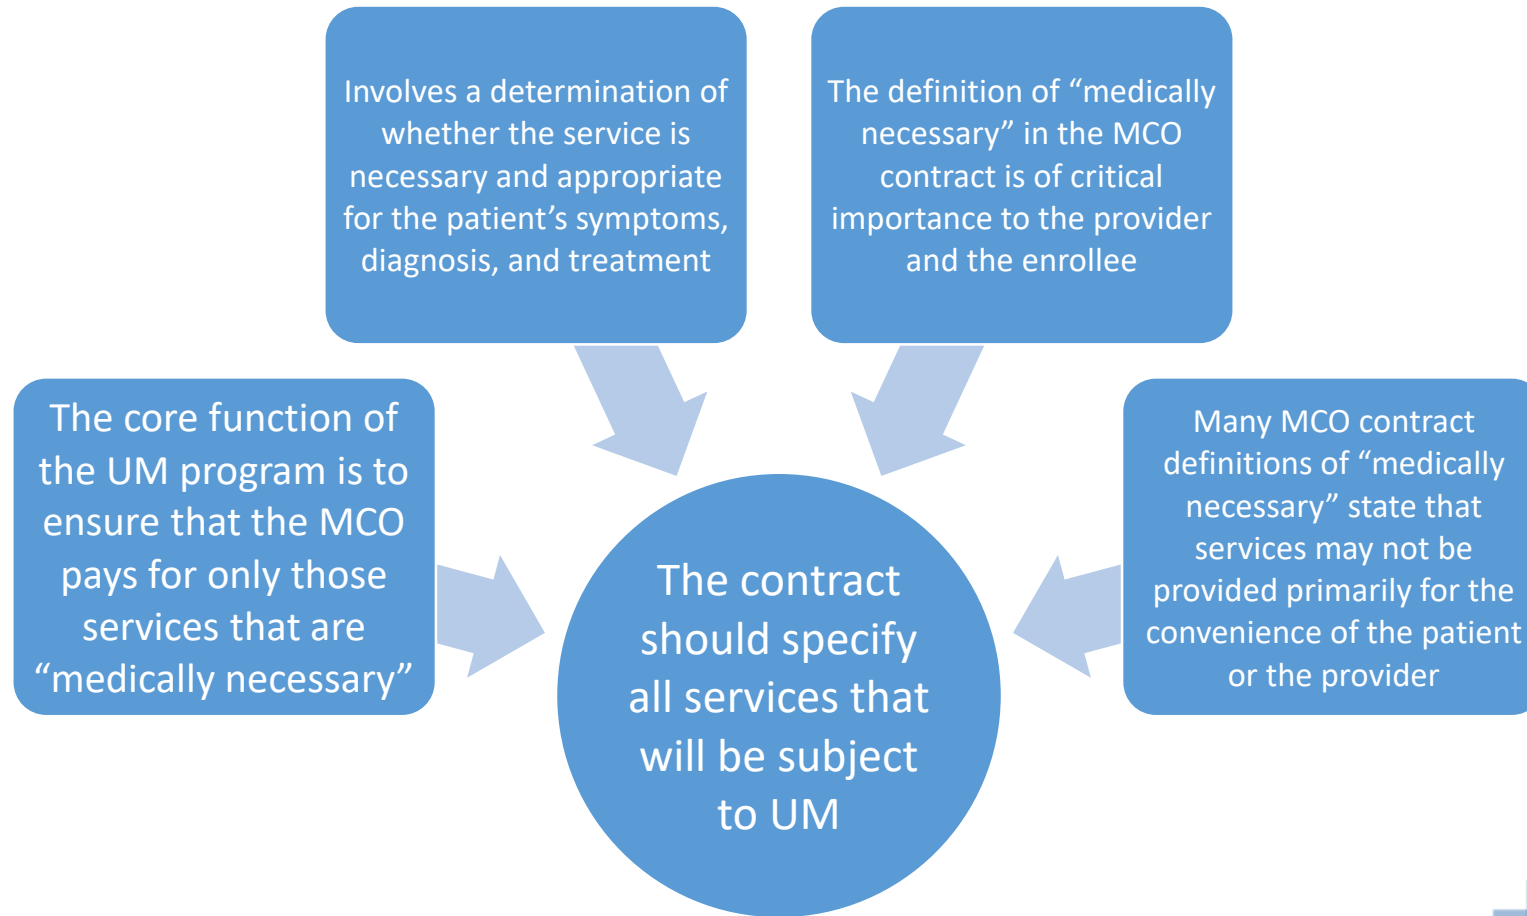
Involves a determination of whether the service is necessary and appropriate for the patient's symptoms, diagnosis, and treatment

The definition of "medically necessary" in the MCO contract is of critical importance to the provider and the enrollee

The core function of the UM program is to ensure that the MCO pays for only those services that are "medically necessary"

The contract should specify all services that will be subject to UM

Many MCO contract definitions of "medically necessary" state that services may not be provided primarily for the convenience of the patient or the provider